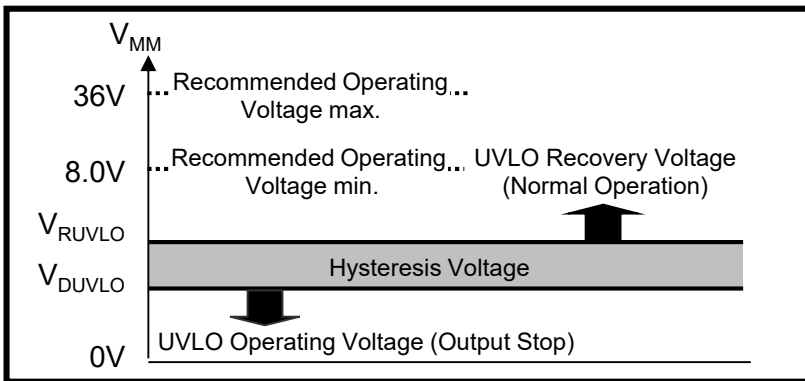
$V_{MM}$

36V Recommended Operating Voltage max.

8.0V Recommended Operating Voltage min.

UVLO Recovery Voltage (Normal Operation)

$V_{RUVLO}$

Hysteresis Voltage

$V_{DUVLO}$

UVLO Operating Voltage (Output Stop)

0V